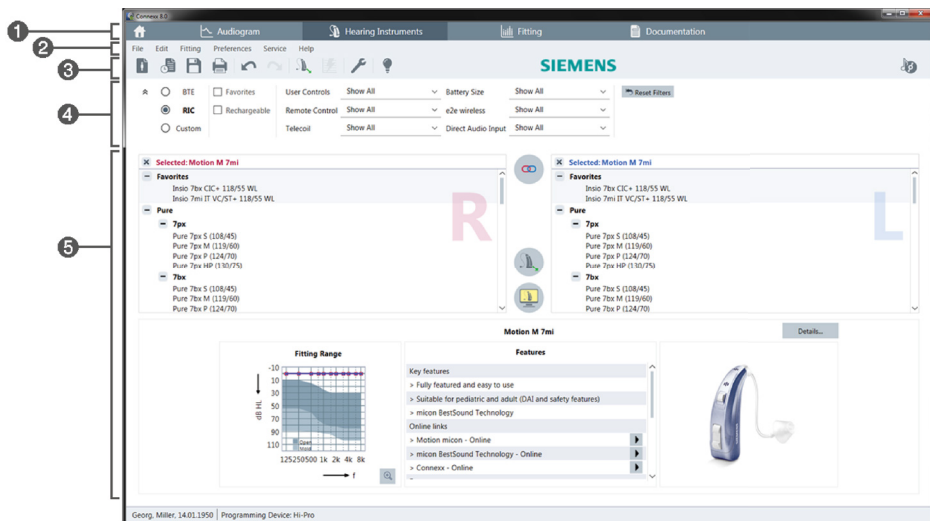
1
2
3
4
5

Connexx 8.0

Audiogram
Hearing Instruments
Fitting
Documentation

File Edit Fitting Preferences Service Help

SIEMENS

BTE
RIC
Custom
Favorites
Rechargeable
User Controls
Show All
Remote Control
Show All
Telecoil
Show All
Battery Size
Show All
e2e wireless
Show All
Direct Audio Input
Show All
Reset Filters

Selected: Motion M 7mi
Favorites
Insio 7bx CIC+ 118/55 WL
Insio 7mi IT VC/ST+ 118/55 WL
Pure
7px
Pure 7px S (108/45)
Pure 7px M (119/60)
Pure 7px P (124/70)
Pure 7px HP (130/75)
7bx
Pure 7bx S (108/45)
Pure 7bx M (119/60)
Pure 7bx P (124/70)

R

Selected: Motion M 7mi
Favorites
Insio 7bx CIC+ 118/55 WL
Insio 7mi IT VC/ST+ 118/55 WL
Pure
7px
Pure 7px S (108/45)
Pure 7px M (119/60)
Pure 7px P (124/70)
Pure 7px HP (130/75)
7bx
Pure 7bx S (108/45)
Pure 7bx M (119/60)
Pure 7bx P (124/70)

L

Motion M 7mi
Details...

Fitting Range
-10
10
30
50
70
90
110
dB HL
Open
Closed
125250500 1k 2k 4k 8k
f

Features
Key features
> Fully featured and easy to use
> Suitable for pediatric and adult (DAI and safety features)
> micon BestSound Technology
Online links
> Motion micon - Online
> micon BestSound Technology - Online
> Connexx - Online

Georg, Miller, 14.01.1950 | Programming Device: Hi-Pro